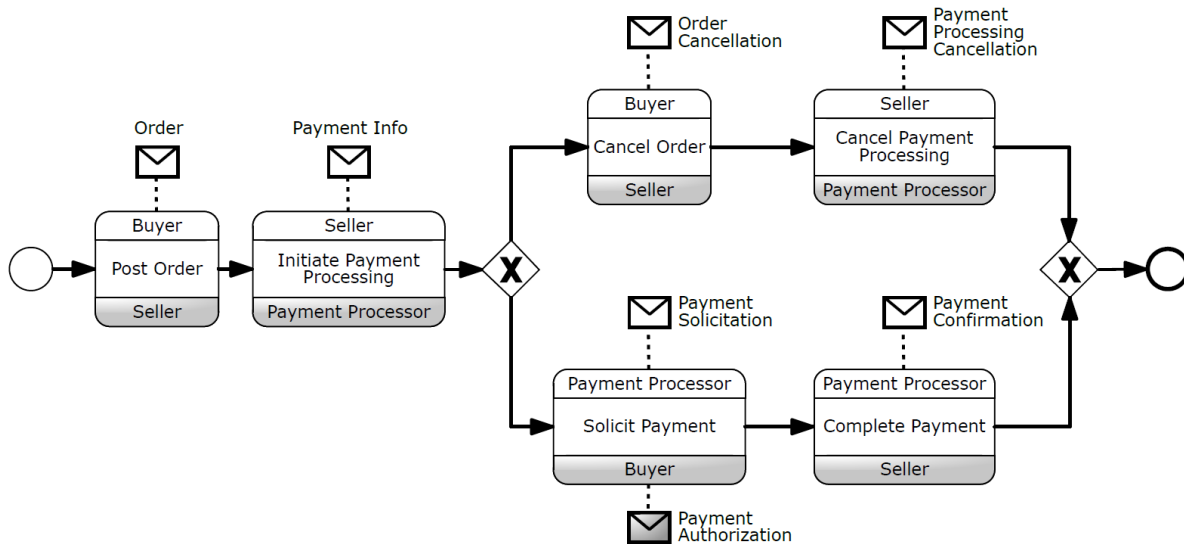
Order

Buyer
Post Order
Seller

Payment Info

Seller
Initiate Payment Processing
Payment Processor

X

Order Cancellation

Buyer
Cancel Order
Seller

Payment Processing Cancellation

Seller
Cancel Payment Processing
Payment Processor

Payment Solicitation

Payment Processor
Solicit Payment
Buyer

Payment Authorization

Payment Confirmation

Payment Processor
Complete Payment
Seller

X